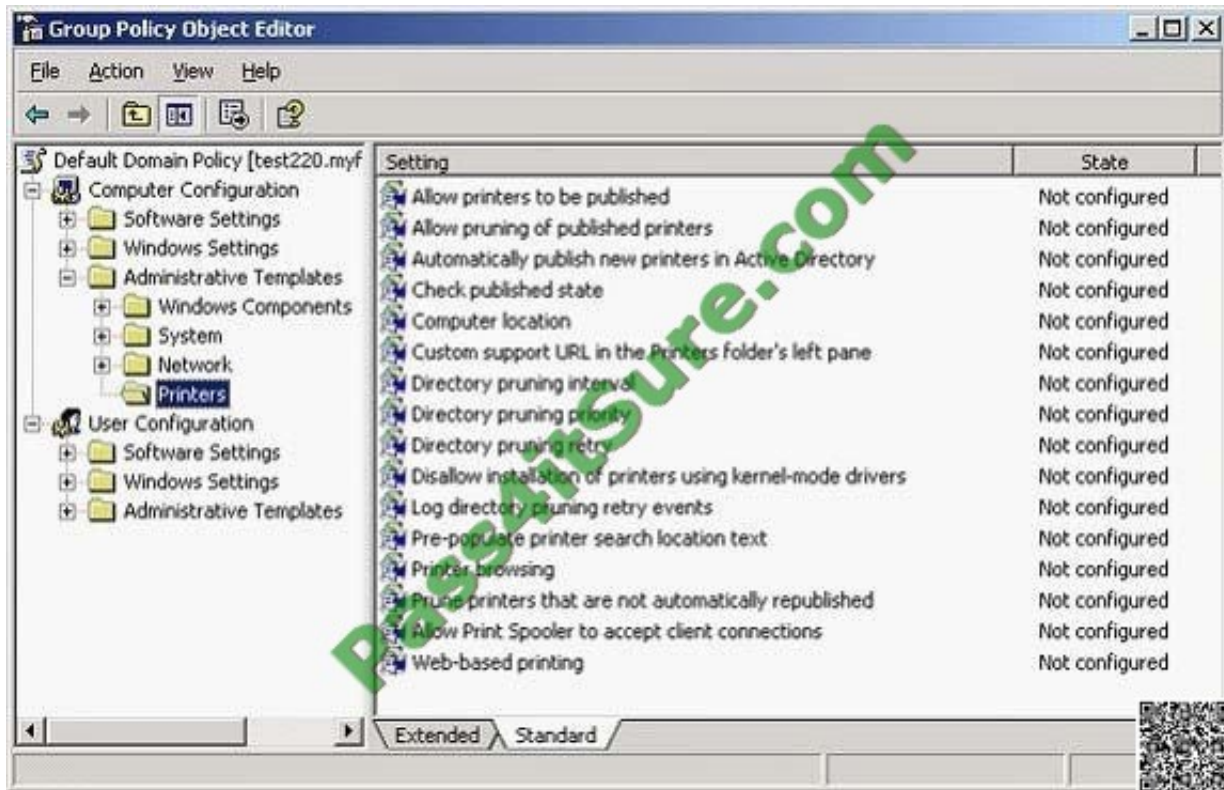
Group Policy Object Editor

File Action View Help

Default Domain Policy [test220.myf
Computer Configuration
Software Settings
Windows Settings
Administrative Templates
Windows Components
System
Network
Printers
User Configuration
Software Settings
Windows Settings
Administrative Templates

| Setting | State |
|---|---|
| Allow printers to be published | Not configured |
| Allow pruning of published printers | Not configured |
| Automatically publish new printers in Active Directory | Not configured |
| Check published state | Not configured |
| Computer location | Not configured |
| Custom support URL in the Printers folder's left pane | Not configured |
| Directory pruning interval | Not configured |
| Directory pruning priority | Not configured |
| Directory pruning retry | Not configured |
| Disallow installation of printers using kernel-mode drivers | Not configured |
| Log directory pruning retry events | Not configured |
| Pre-populate printer search location text | Not configured |
| Printer browsing | Not configured |
| Prune printers that are not automatically republished | Not configured |
| Allow Print Spooler to accept client connections | Not configured |
| Web-based printing | Not configured |

Extended Standard

Pass4itSure.com